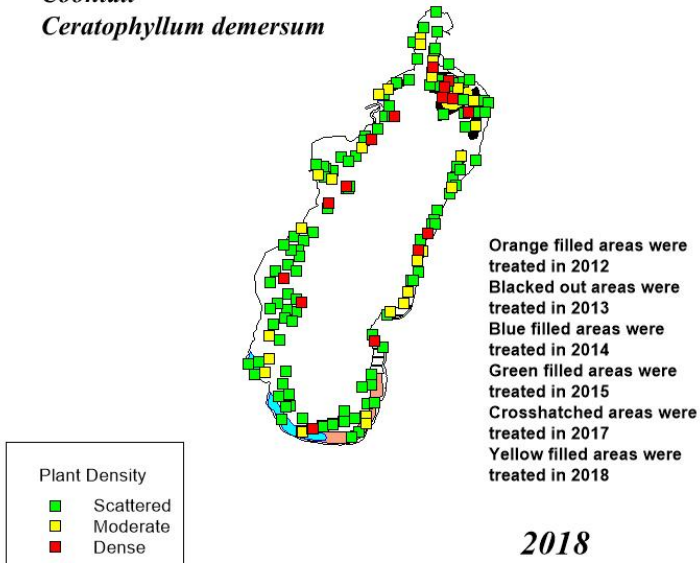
Coontail
Ceratophyllum demersum

Orange filled areas were treated in 2012
Blacked out areas were treated in 2013
Blue filled areas were treated in 2014
Green filled areas were treated in 2015
Crosshatched areas were treated in 2017
Yellow filled areas were treated in 2018

Plant Density
Scattered
Moderate
Dense

2018